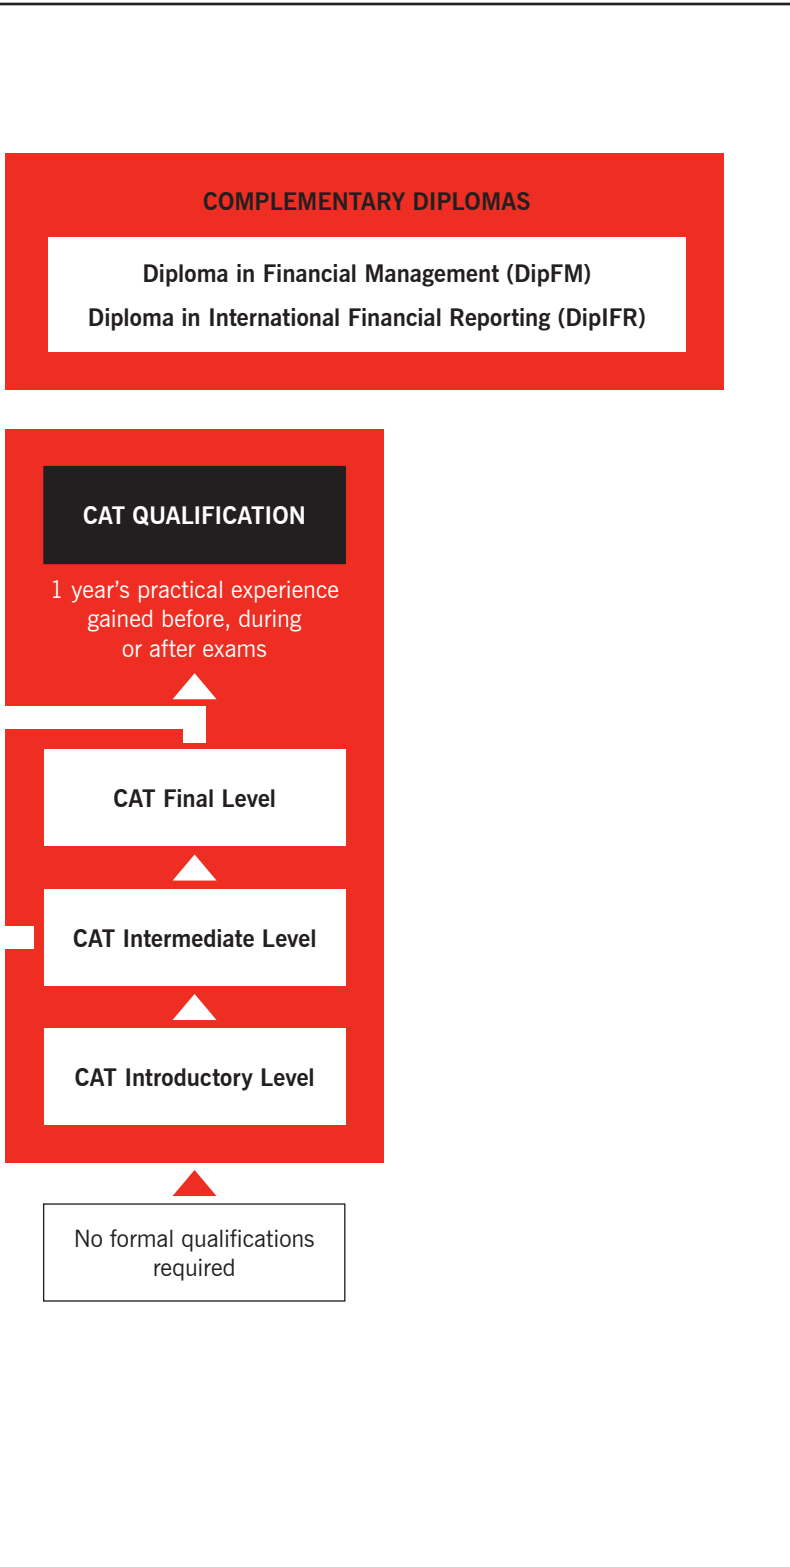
COMPLEMENTARY DIPLOMAS

Diploma in Financial Management (DipFM)

Diploma in International Financial Reporting (DipIFR)

CAT QUALIFICATION

1 year's practical experience gained before, during or after exams

CAT Final Level

CAT Intermediate Level

CAT Introductory Level

No formal qualifications required